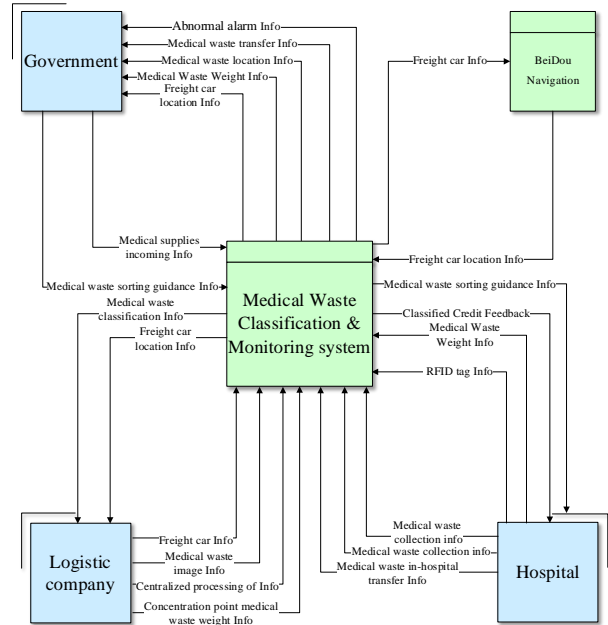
Government

Abnormal alarm Info
Medical waste transfer Info
Medical waste location Info
Medical Waste Weight Info
Freight car location Info

Freight car Info

BeiDou Navigation

Medical supplies incoming Info

Freight car location Info

Medical waste sorting guidance Info

Medical waste sorting guidance Info

Medical waste classification Info

Medical Waste Classification & Monitoring system

Classified Credit Feedback

Medical Waste Weight Info

Freight car location Info

RFID tag Info

Freight car Info
Medical waste image Info
Centralized processing of Info
Concentration point medical waste weight Info

Logistic company

Medical waste collection info
Medical waste collection info
Medical waste in-hospital transfer Info

Hospital